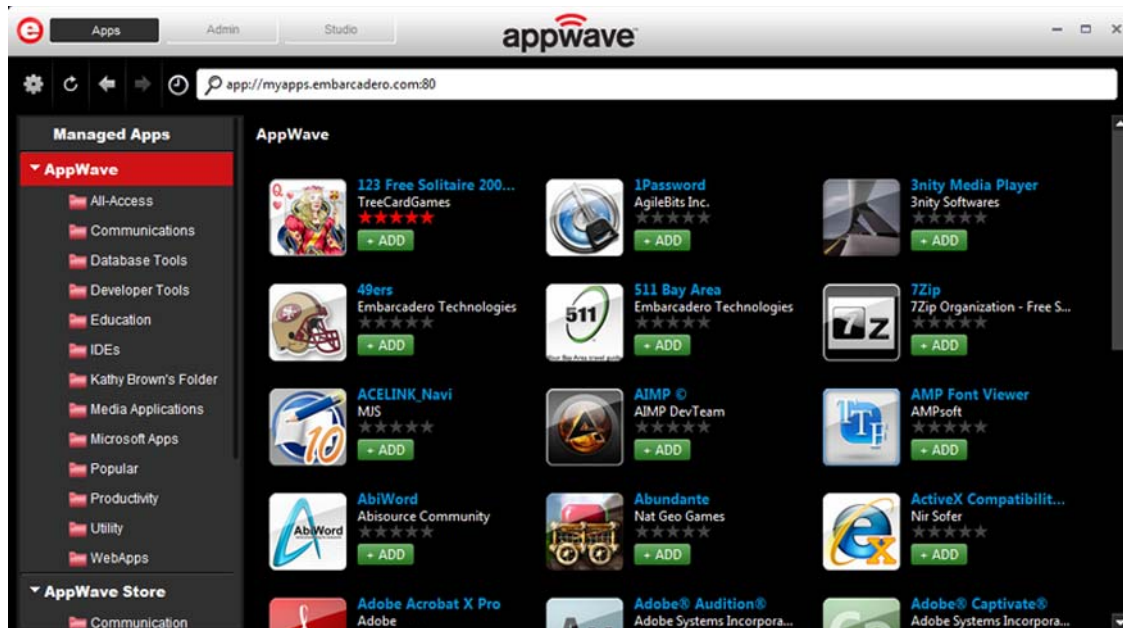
Apps Admin Studio

appwave

app://myapps.embarcadero.com:80

Managed Apps

AppWave

All-Access
Communications
Database Tools
Developer Tools
Education
IDEs
Kathy Brown's Folder
Media Applications
Microsoft Apps
Popular
Productivity
Utility
WebApps

AppWave Store

Communication

AppWave

123 Free Solitaire 200...
TreeCardGames
+ ADD

1Password
AgileBits Inc.
+ ADD

3nity Media Player
3nity Softwares
+ ADD

49ers
Embarcadero Technologies
+ ADD

511 Bay Area
Embarcadero Technologies
+ ADD

7Zip
7Zip Organization - Free S...
+ ADD

ACELINK_Navi
MJS
+ ADD

AIMP ©
AIMP DevTeam
+ ADD

AMP Font Viewer
AMPsoft
+ ADD

AbiWord
Abisource Community
+ ADD

Abundante
Nat Geo Games
+ ADD

ActiveX Compatibilit...
Nir Sofer
+ ADD

Adobe Acrobat X Pro
Adobe

Adobe® Audition®
Adobe Systems Incorpora...

Adobe® Captivate®
Adobe Systems Incorpora...